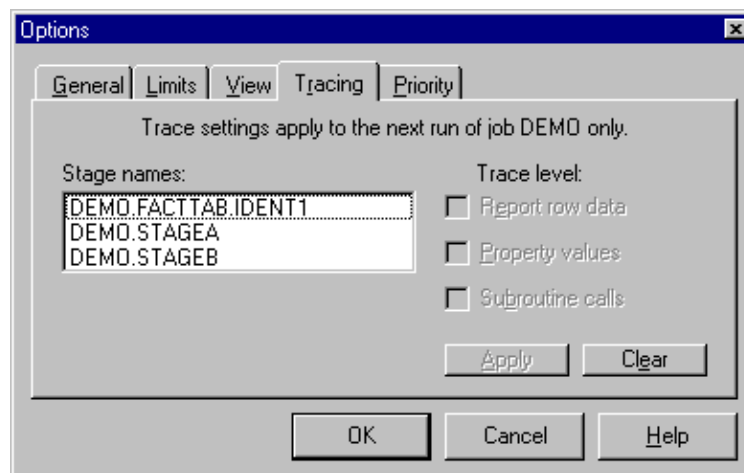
Options

General | Limits | View | Tracing | Priority

Trace settings apply to the next run of job DEMO only.

Stage names:

DEMO.FACTTAB.IDENT1
DEMO.STAGEA
DEMO.STAGEB

Trace level:

Report row data

Property values

Subroutine calls

Apply | Clear

OK | Cancel | Help